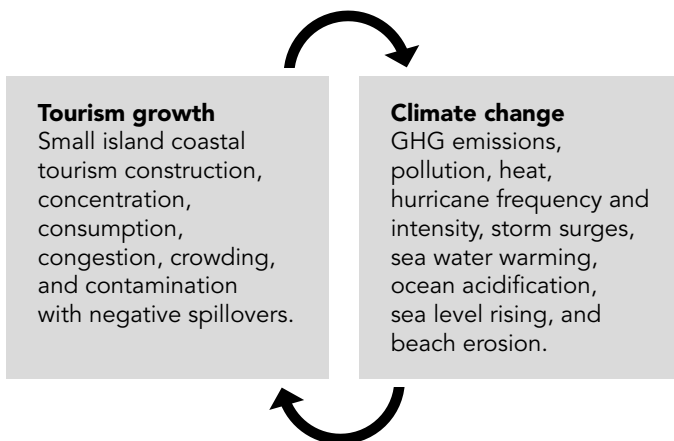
**Tourism growth**
Small island coastal tourism construction, concentration, consumption, congestion, crowding, and contamination with negative spillovers.

**Climate change**
GHG emissions, pollution, heat, hurricane frequency and intensity, storm surges, sea water warming, ocean acidification, sea level rising, and beach erosion.